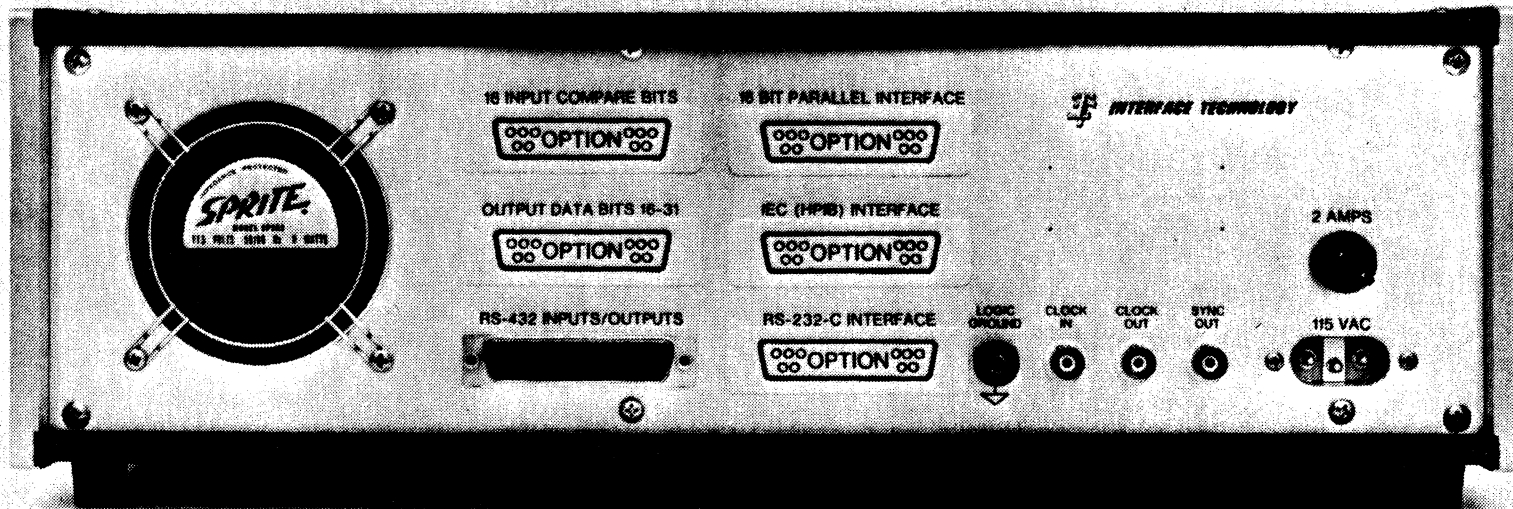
SPRITE

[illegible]

16 INPUT COMPARE BITS

OPTION

16 BIT PARALLEL INTERFACE

OPTION

INTERFACE TECHNOLOGY

OUTPUT DATA BITS 16-31

OPTION

IEC (HPIB) INTERFACE

OPTION

2 AMPS

RS-432 INPUTS/OUTPUTS

RS-232-C INTERFACE

OPTION

LOGIC GROUND

CLOCK IN

CLOCK OUT

SYNC OUT

115 VAC